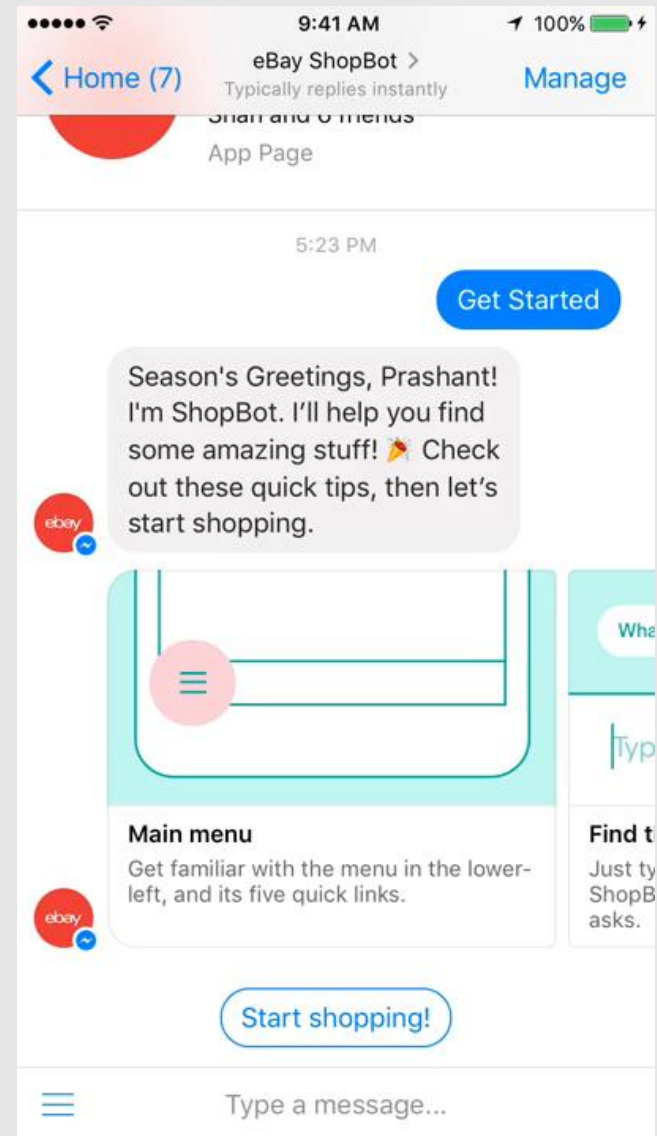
9:41 AM
100%

Home (7)
eBay ShopBot >
Typically replies instantly
Manage

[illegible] and 6 friends
App Page

5:23 PM

Get Started

Season's Greetings, Prashant! I'm ShopBot. I'll help you find some amazing stuff! 🎉 Check out these quick tips, then let's start shopping.

ebay

Main menu
Get familiar with the menu in the lower-left, and its five quick links.

Wha
Typ
Find t
Just ty
ShopB
asks.

ebay

Start shopping!

Type a message...